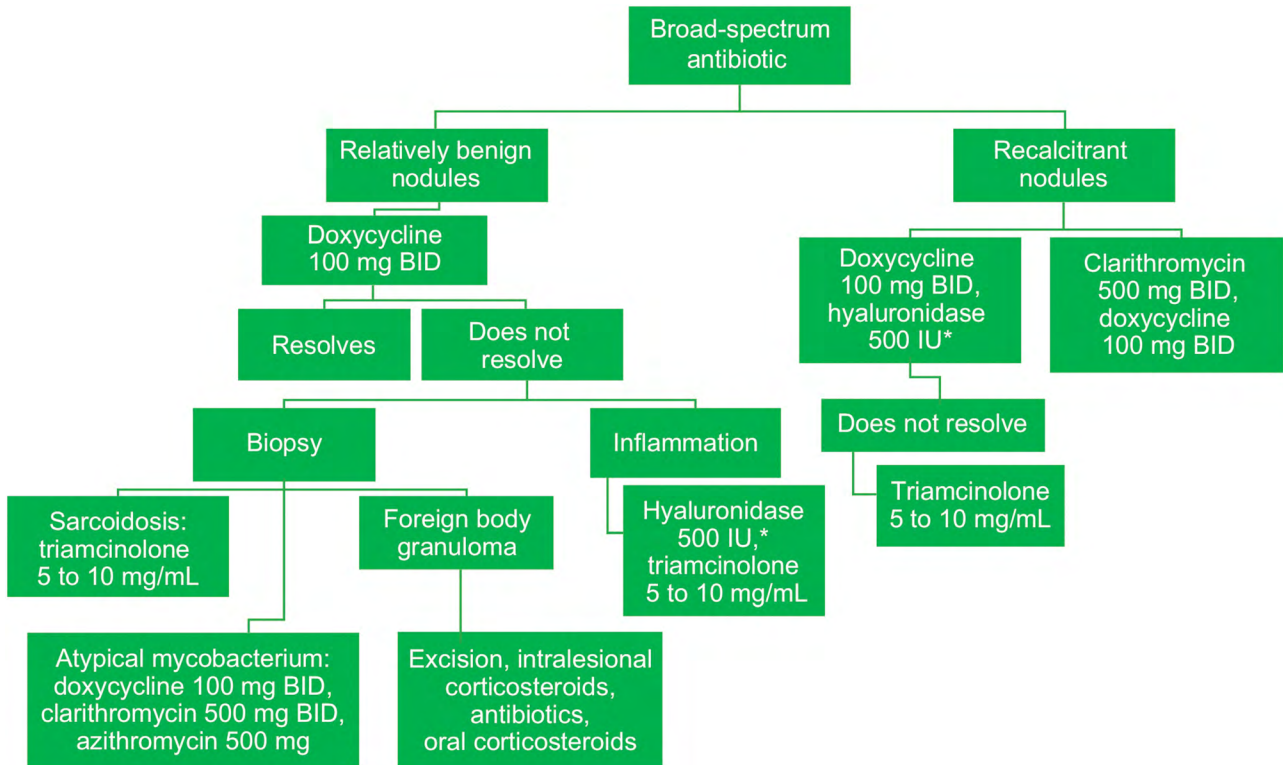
Broad-spectrum antibiotic

Relatively benign nodules

Recalcitrant nodules

Doxycycline 100 mg BID

Resolves

Does not resolve

Biopsy

Inflammation

Sarcoidosis: triamcinolone 5 to 10 mg/mL

Foreign body granuloma

Hyaluronidase 500 IU,* triamcinolone 5 to 10 mg/mL

Atypical mycobacterium: doxycycline 100 mg BID, clarithromycin 500 mg BID, azithromycin 500 mg

Excision, intralesional corticosteroids, antibiotics, oral corticosteroids

Doxycycline 100 mg BID, hyaluronidase 500 IU*

Clarithromycin 500 mg BID, doxycycline 100 mg BID

Does not resolve

Triamcinolone 5 to 10 mg/mL